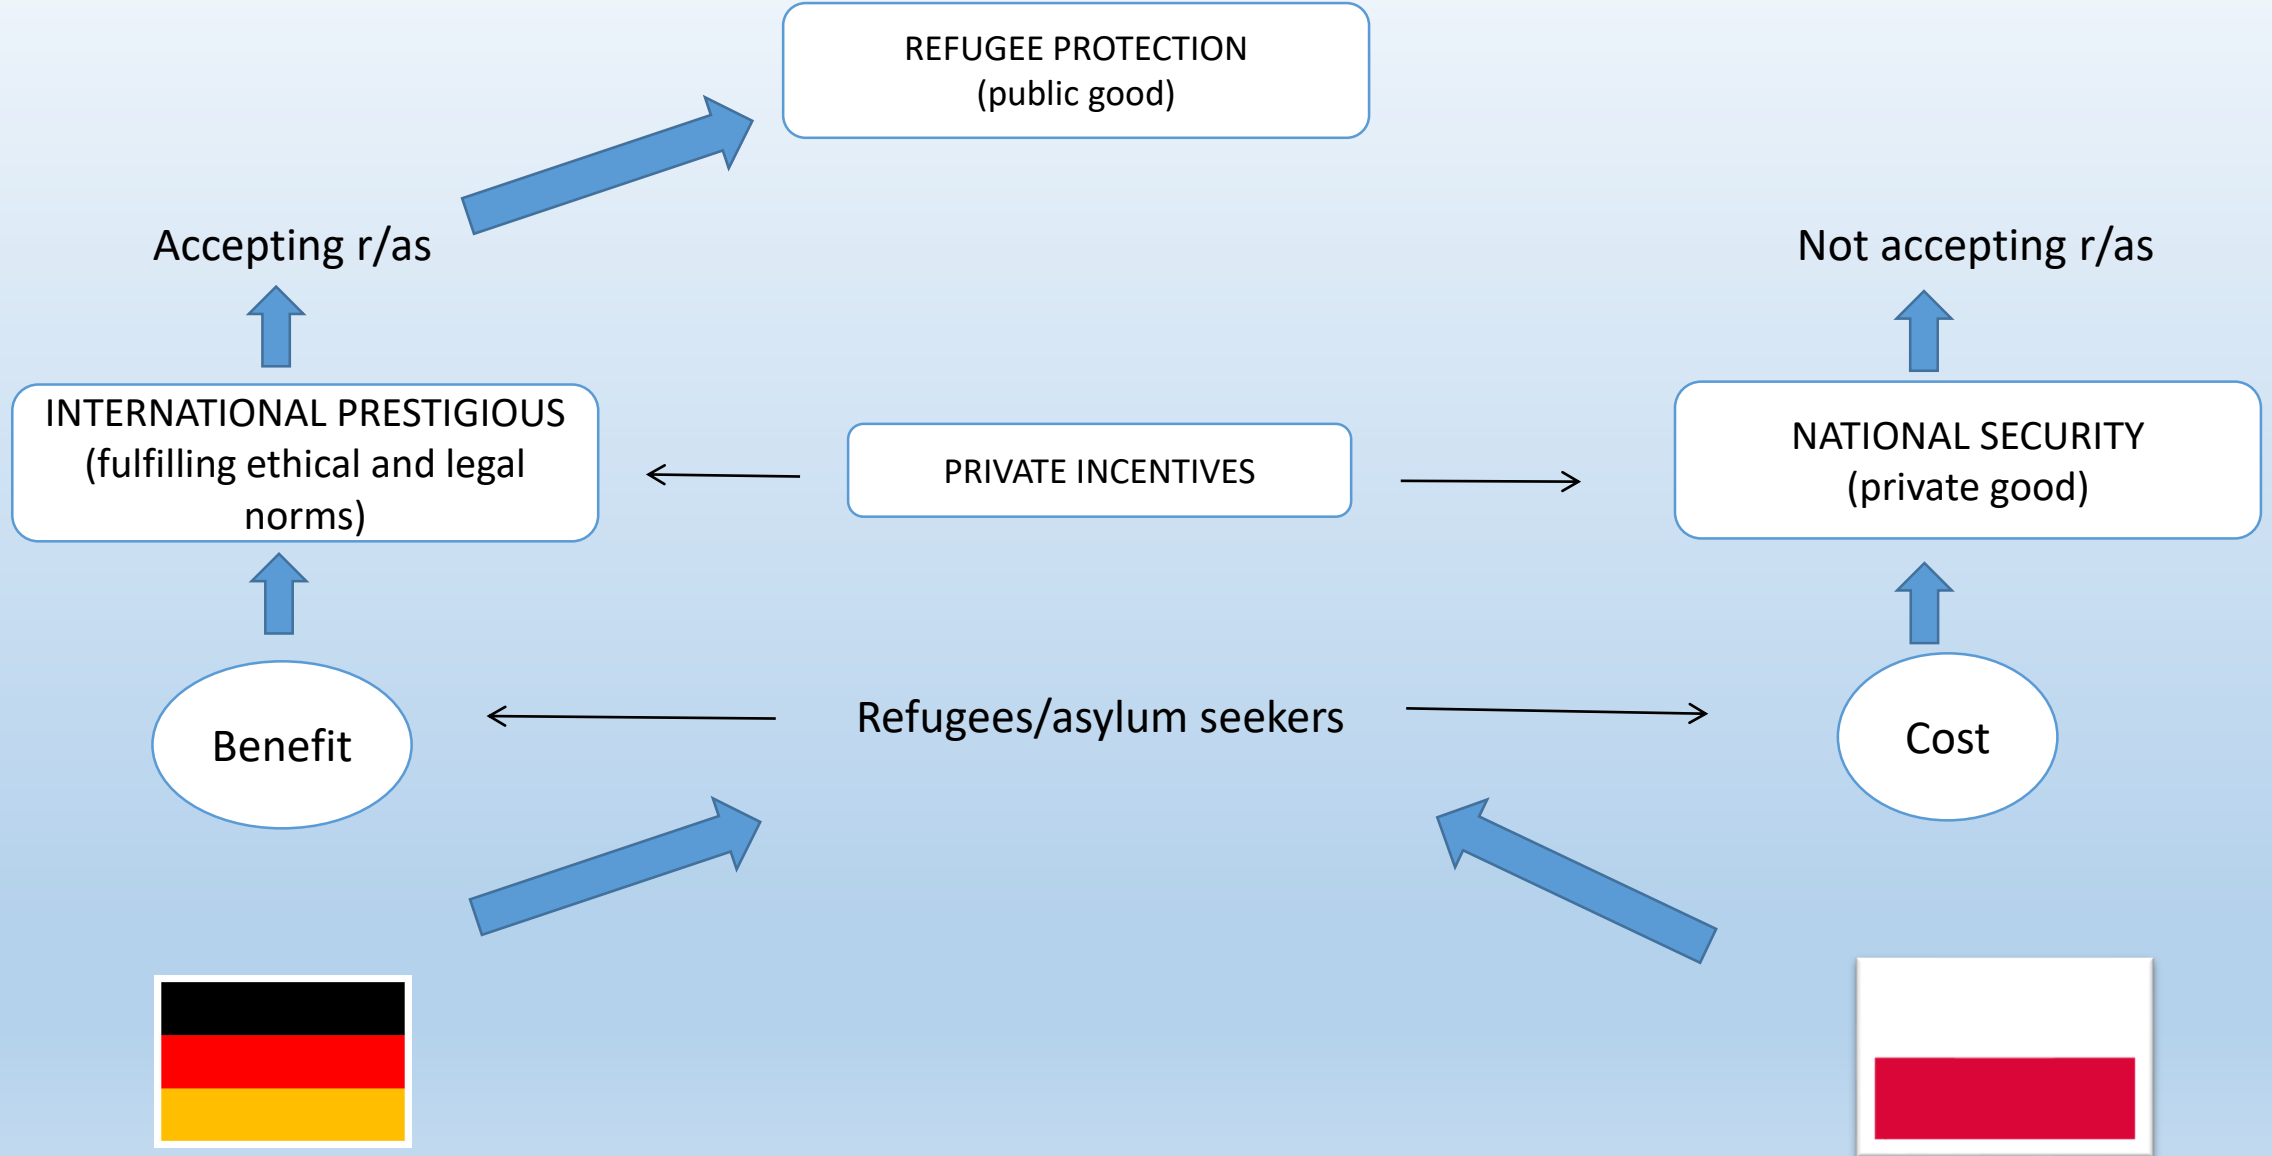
REFUGEE PROTECTION
(public good)

Accepting r/as

Not accepting r/as

INTERNATIONAL PRESTIGIOUS
(fulfilling ethical and legal norms)

PRIVATE INCENTIVES

NATIONAL SECURITY
(private good)

Benefit

Refugees/asylum seekers

Cost